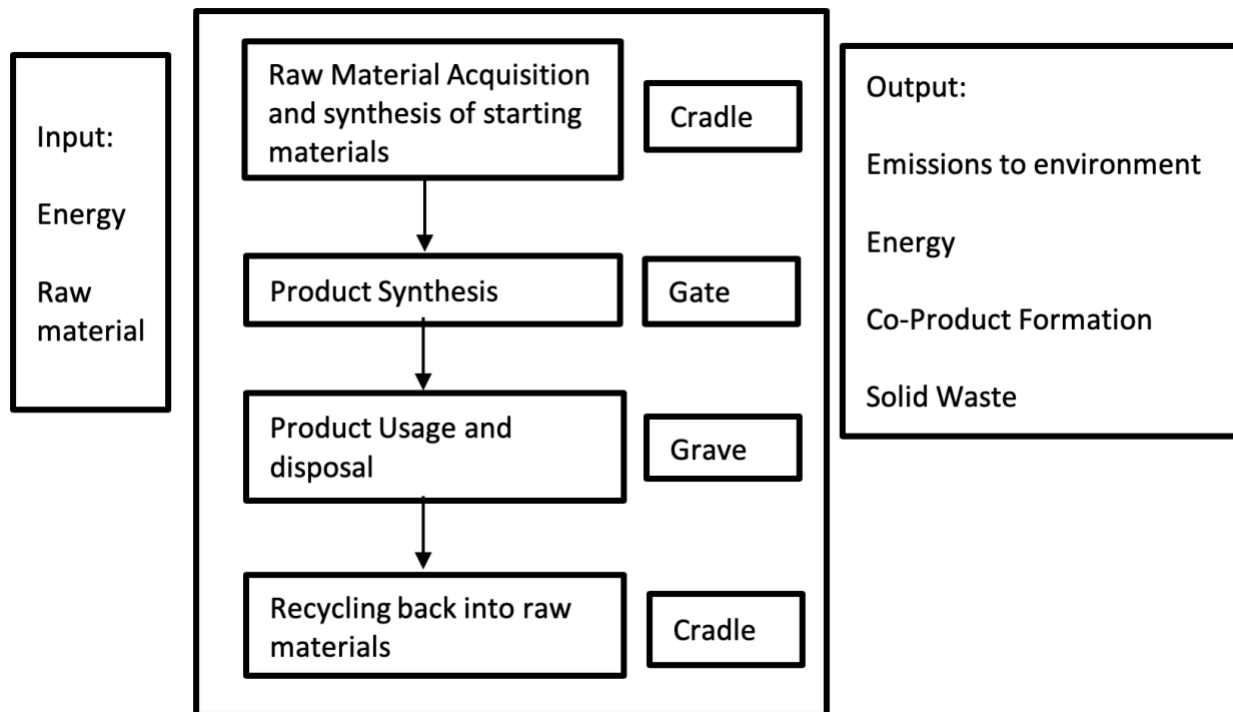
Input:

Energy

Raw material

Raw Material Acquisition and synthesis of starting materials

Cradle

Product Synthesis

Gate

Product Usage and disposal

Grave

Recycling back into raw materials

Cradle

Output:

Emissions to environment

Energy

Co-Product Formation

Solid Waste